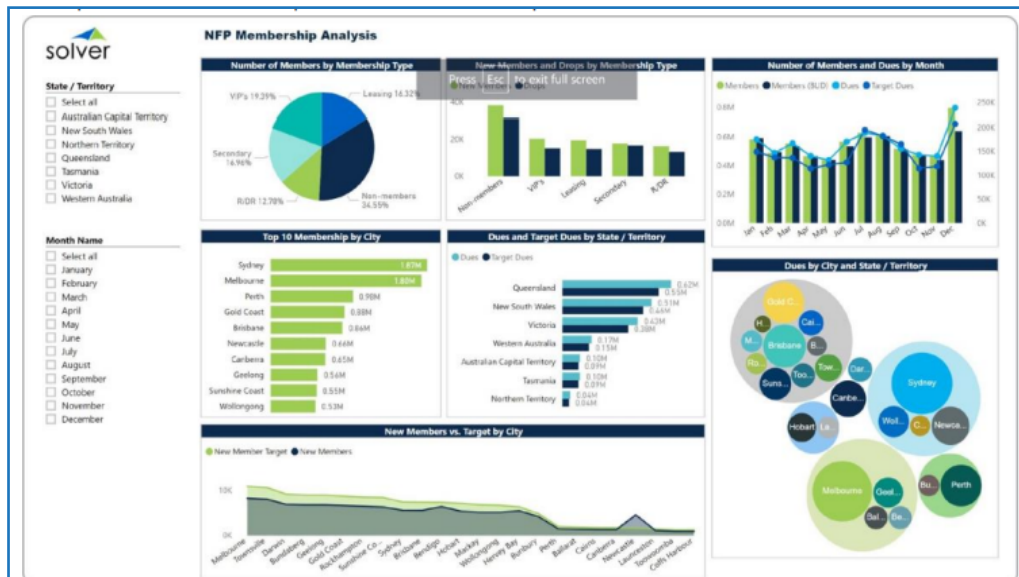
solver

NFP Membership Analysis

State / Territory
Select all
Australian Capital Territory
New South Wales
Northern Territory
Queensland
Tasmania
Victoria
Western Australia

Month Name
Select all
January
February
March
April
May
June
July
August
September
October
November
December

Number of Members by Membership Type
VIP's 19.39%
Leasing 16.32%
Secondary 14.96%
R/DR 12.78%
Non-members 34.55%

New Members and Drops by Membership Type
Press Esc to exit full screen
New Members Drops
40K
20K
0K
Non-members VIP's Leasing Secondary R/DR

Number of Members and Dues by Month
Members Members (BUD) Dues Target Dues
0.8M
0.6M
0.4M
0.2M
0.0M
250K
200K
150K
100K
50K
0K
Jan Feb Mar Apr May Jun Jul Aug Sep Oct Nov Dec

Top 10 Membership by City
Sydney 1.87M
Melbourne 1.80M
Perth 0.98M
Gold Coast 0.88M
Brisbane 0.66M
Newcastle 0.66M
Canberra 0.65M
Geelong 0.56M
Sunshine Coast 0.55M
Wollongong 0.53M

Dues and Target Dues by State / Territory
Dues Target Dues
Queensland 0.62M 0.55M
New South Wales 0.51M 0.46M
Victoria 0.43M 0.38M
Western Australia 0.17M 0.15M
Australian Capital Territory 0.10M 0.09M
Tasmania 0.10M 0.09M
Northern Territory 0.04M 0.04M

Dues by City and State / Territory
Gold C... H... Cai... M... Brisbane B... Ro... Too... Tow... Suns... Da... Canbe... Sydney Hobart La... Wol... C... Newca... Melbourne Geel... Bu... Perth Bal... Be...

New Members vs. Target by City
New Member Target New Members
10K
0K
Melbourne Townsville Darwin Bundaberg Geelong Gold Coast Rockhampton Sunshine Co... Sydney Brisbane Bendigo Hobart Mackay Wollongong Hervey Bay Bunbury Perth Ballarat Cairns Canberra Newcastle Launceston Toowoomba Coffs Harbour